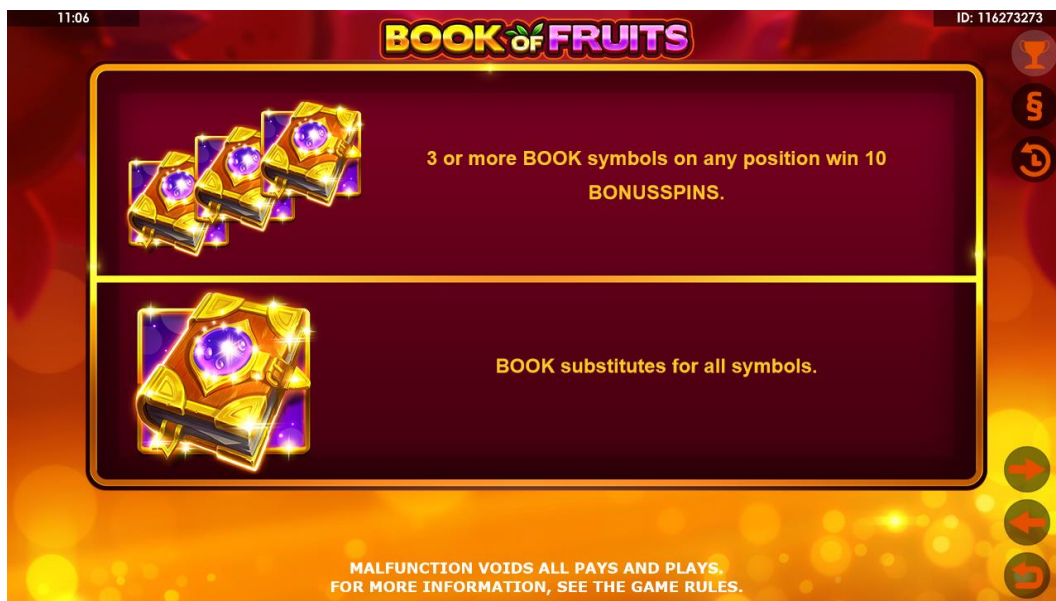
11:06

BOOK OF FRUITS

ID: 116273273

§

3 or more BOOK symbols on any position win 10 BONUSSPINS.

BOOK substitutes for all symbols.

MALFUNCTION VOIDS ALL PAYS AND PLAYS.
FOR MORE INFORMATION, SEE THE GAME RULES.